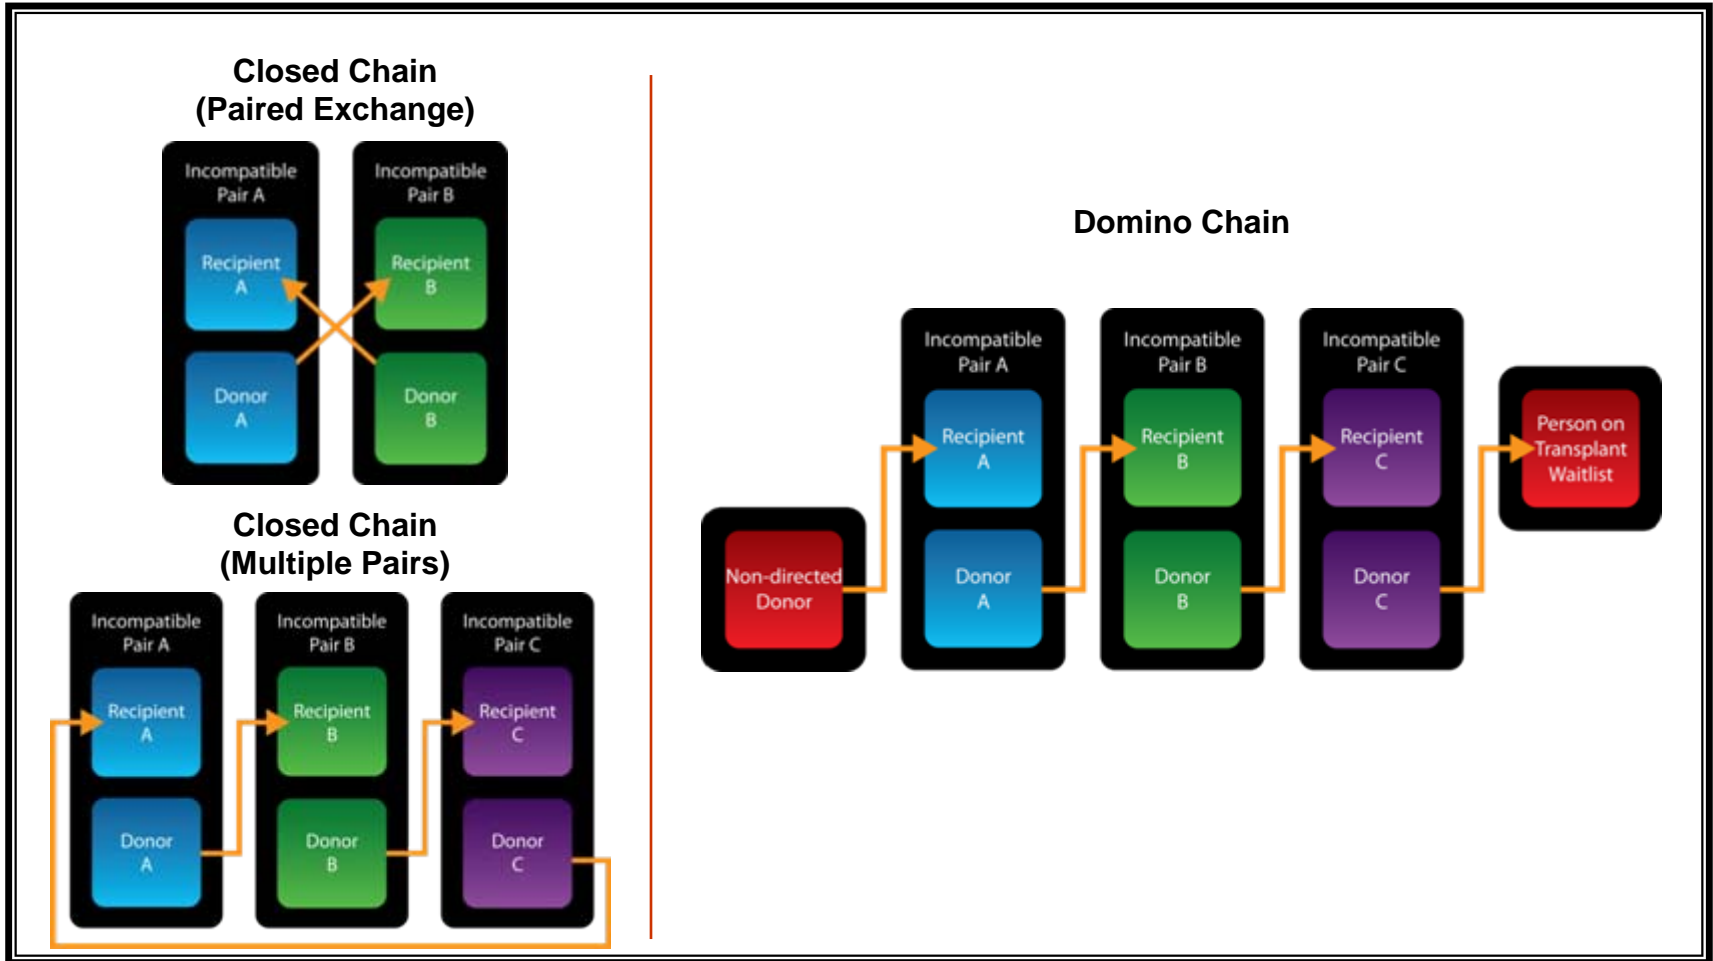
Closed Chain
(Paired Exchange)

Incompatible Pair A

Recipient A

Donor A

Incompatible Pair B

Recipient B

Donor B

Closed Chain
(Multiple Pairs)

Incompatible Pair A

Recipient A

Donor A

Incompatible Pair B

Recipient B

Donor B

Incompatible Pair C

Recipient C

Donor C

Domino Chain

Non-directed Donor

Incompatible Pair A

Recipient A

Donor A

Incompatible Pair B

Recipient B

Donor B

Incompatible Pair C

Recipient C

Donor C

Person on Transplant Waitlist